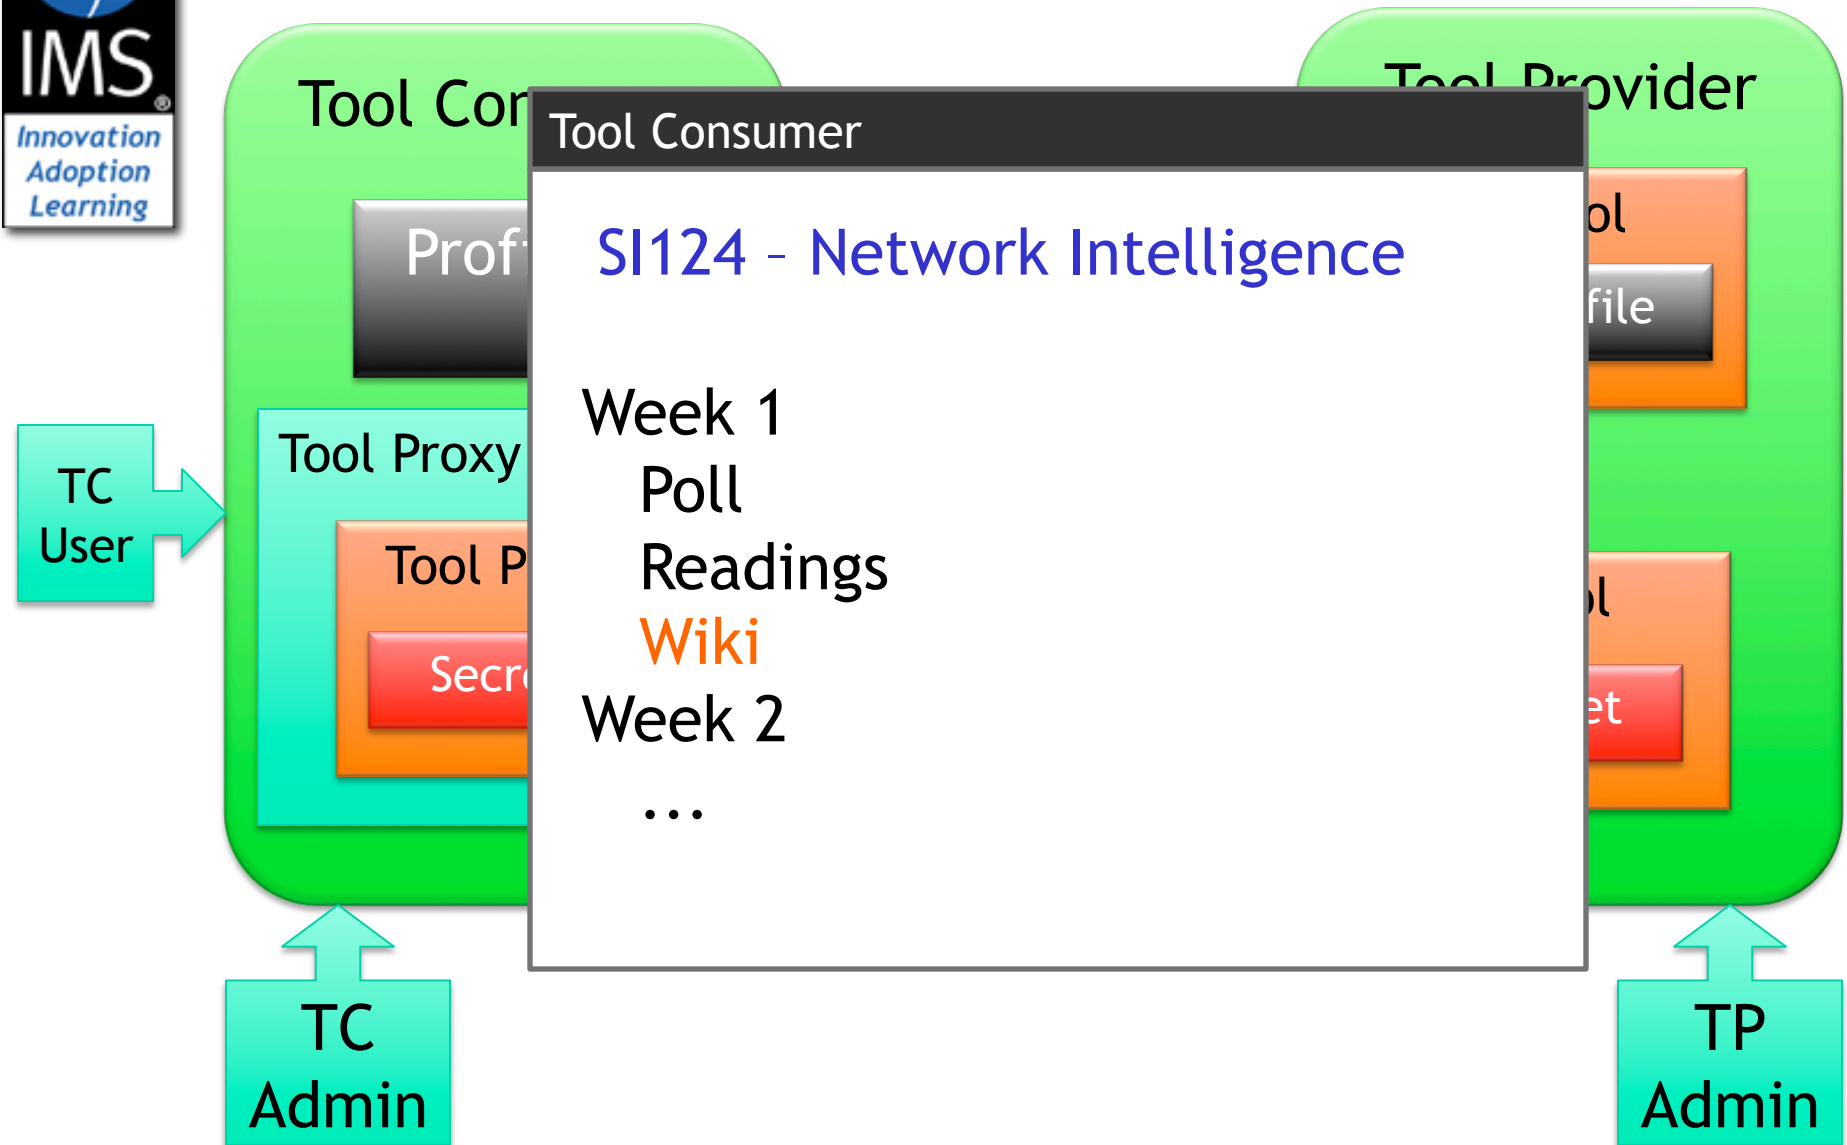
IMS
Innovation Adoption Learning

Tool Con

Prof

Tool Proxy

Tool P

Secr

TC User

Tool Provider

ol

file

ol

et

Tool Consumer

SI124 – Network Intelligence

Week 1
Poll
Readings
Wiki
Week 2
...

TC Admin

TP Admin